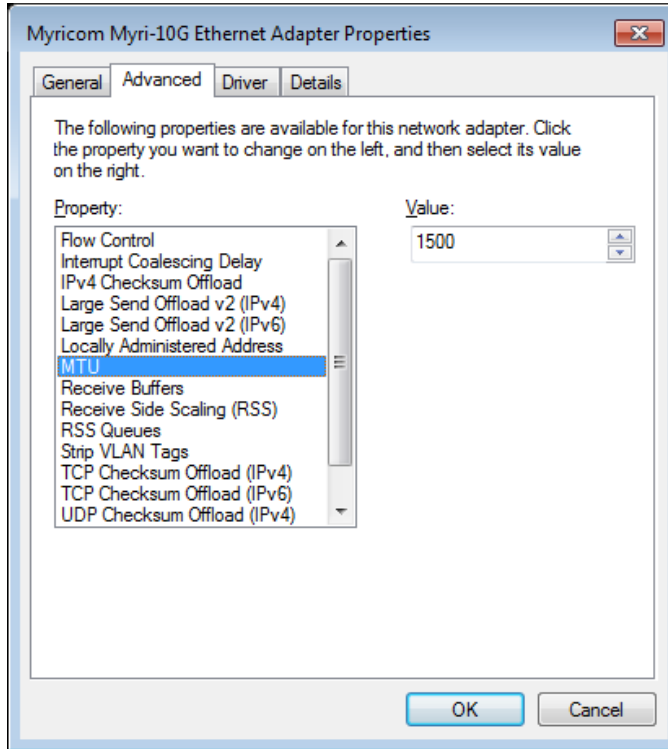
Myricom Myri-10G Ethernet Adapter Properties

General | Advanced | Driver | Details

The following properties are available for this network adapter. Click the property you want to change on the left, and then select its value on the right.

Property:

Flow Control
Interrupt Coalescing Delay
IPv4 Checksum Offload
Large Send Offload v2 (IPv4)
Large Send Offload v2 (IPv6)
Locally Administered Address
MTU
Receive Buffers
Receive Side Scaling (RSS)
RSS Queues
Strip VLAN Tags
TCP Checksum Offload (IPv4)
TCP Checksum Offload (IPv6)
UDP Checksum Offload (IPv4)

Value:

1500

OK

Cancel